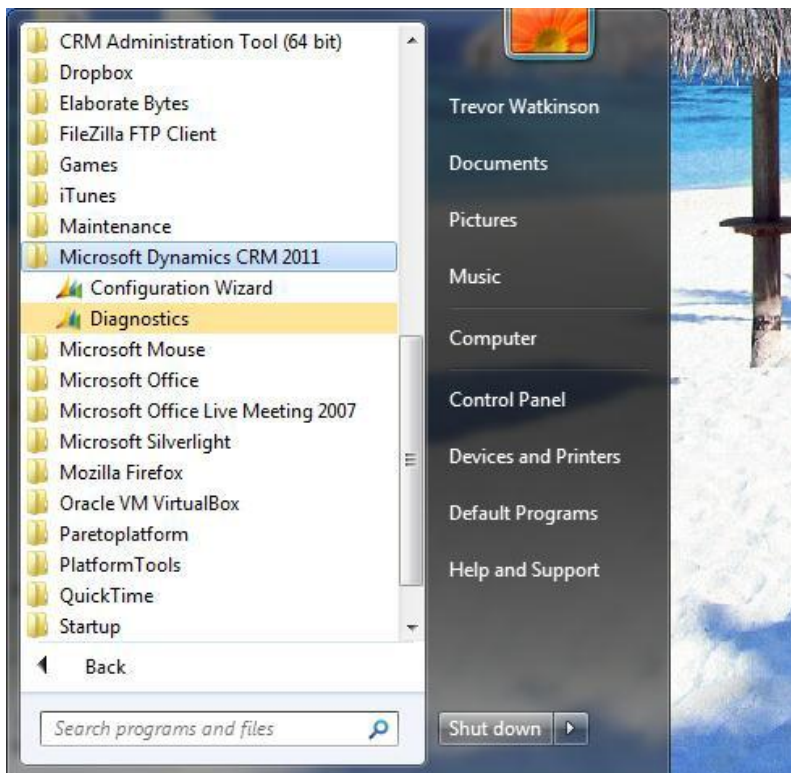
CRM Administration Tool (64 bit)
Dropbox
Elaborate Bytes
FileZilla FTP Client
Games
iTunes
Maintenance
Microsoft Dynamics CRM 2011
Configuration Wizard
Diagnostics
Microsoft Mouse
Microsoft Office
Microsoft Office Live Meeting 2007
Microsoft Silverlight
Mozilla Firefox
Oracle VM VirtualBox
Paretoplatform
PlatformTools
QuickTime
Startup
Back
Search programs and files

Trevor Watkinson
Documents
Pictures
Music
Computer
Control Panel
Devices and Printers
Default Programs
Help and Support
Shut down